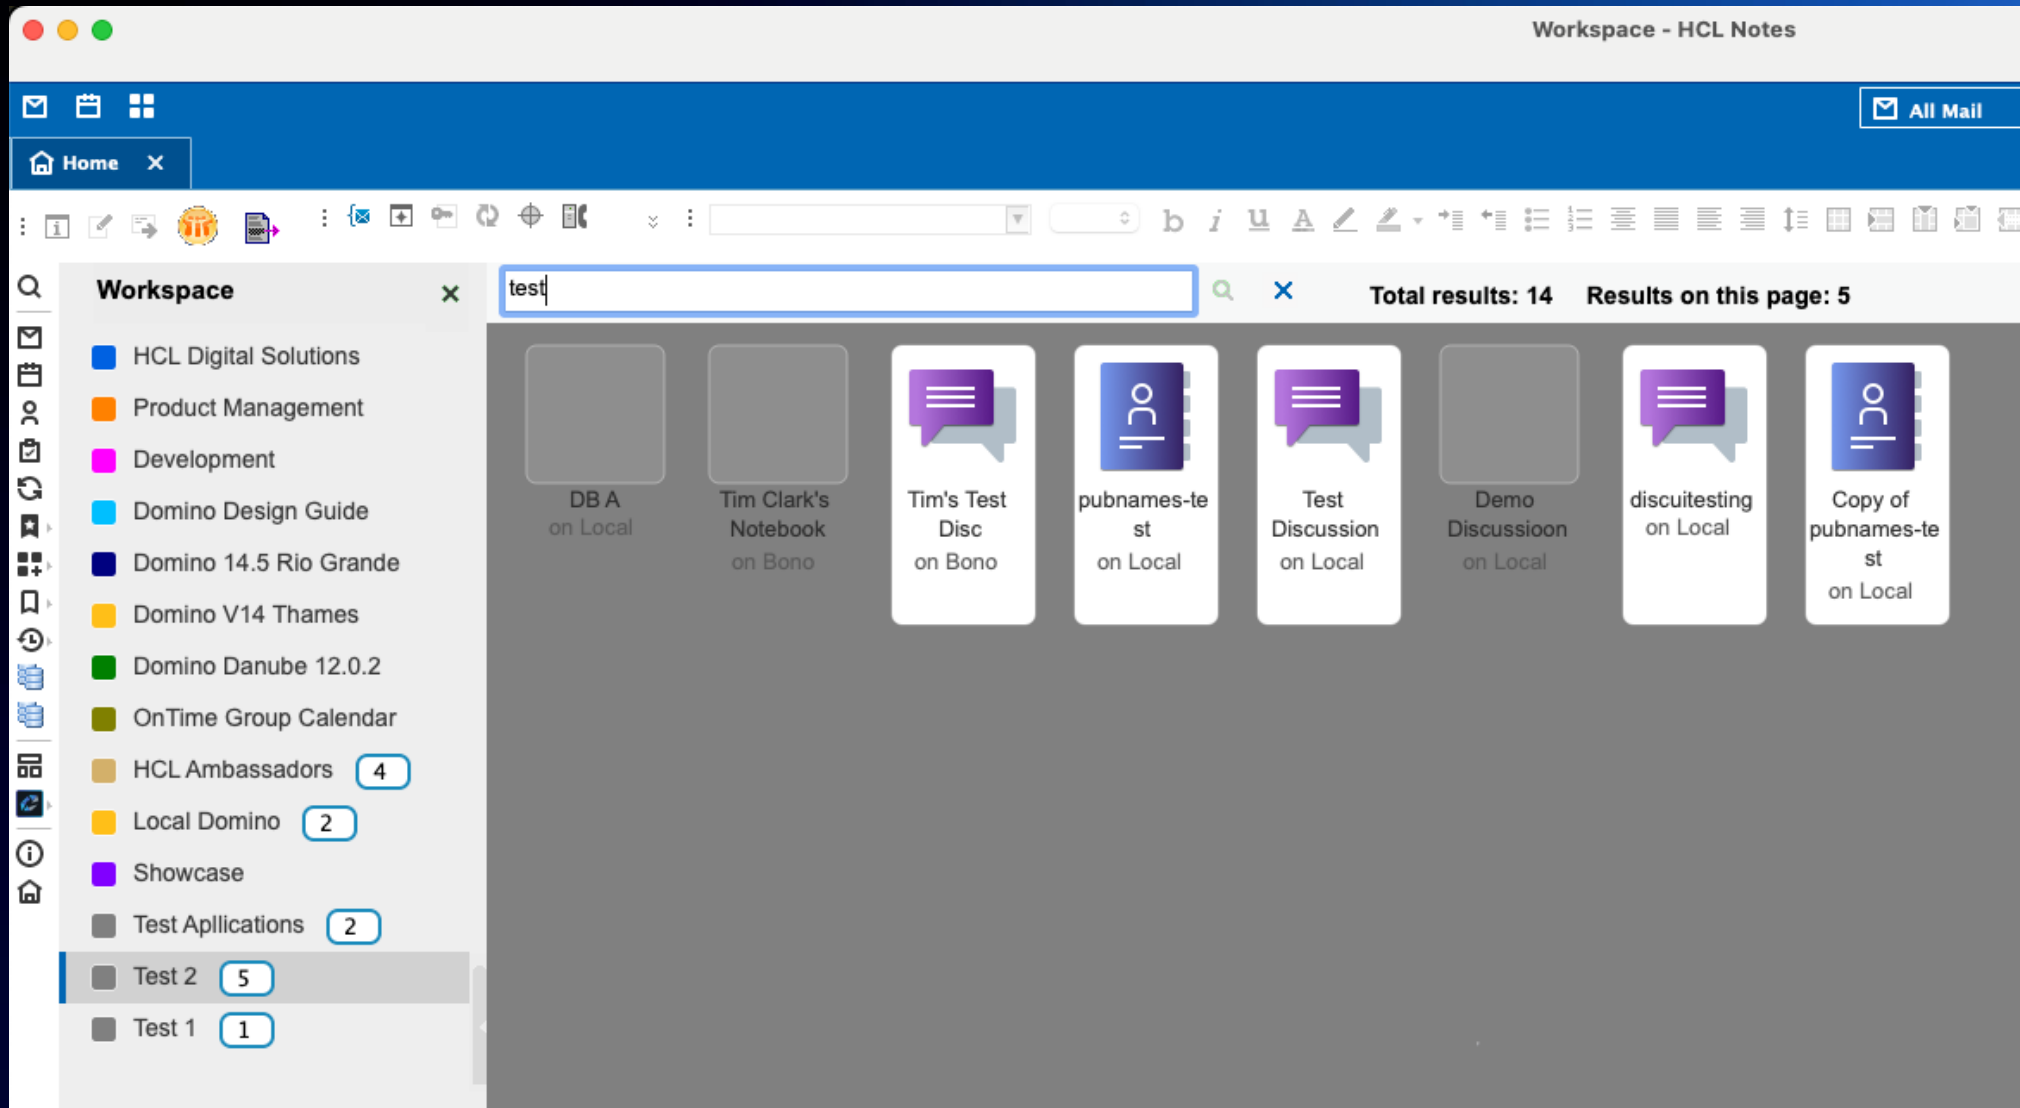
Workspace - HCL Notes

All Mail

Home

Workspace

HCL Digital Solutions
Product Management
Development
Domino Design Guide
Domino 14.5 Rio Grande
Domino V14 Thames
Domino Danube 12.0.2
OnTime Group Calendar
HCL Ambassadors 4
Local Domino 2
Showcase
Test Aplications 2
Test 2 5
Test 1 1

test

Total results: 14 Results on this page: 5

DB A
on Local

Tim Clark's Notebook
on Bono

Tim's Test Disc
on Bono

pubnames-test
on Local

Test Discussion
on Local

Demo Discussioon
on Local

discuitesting
on Local

Copy of pubnames-test
on Local